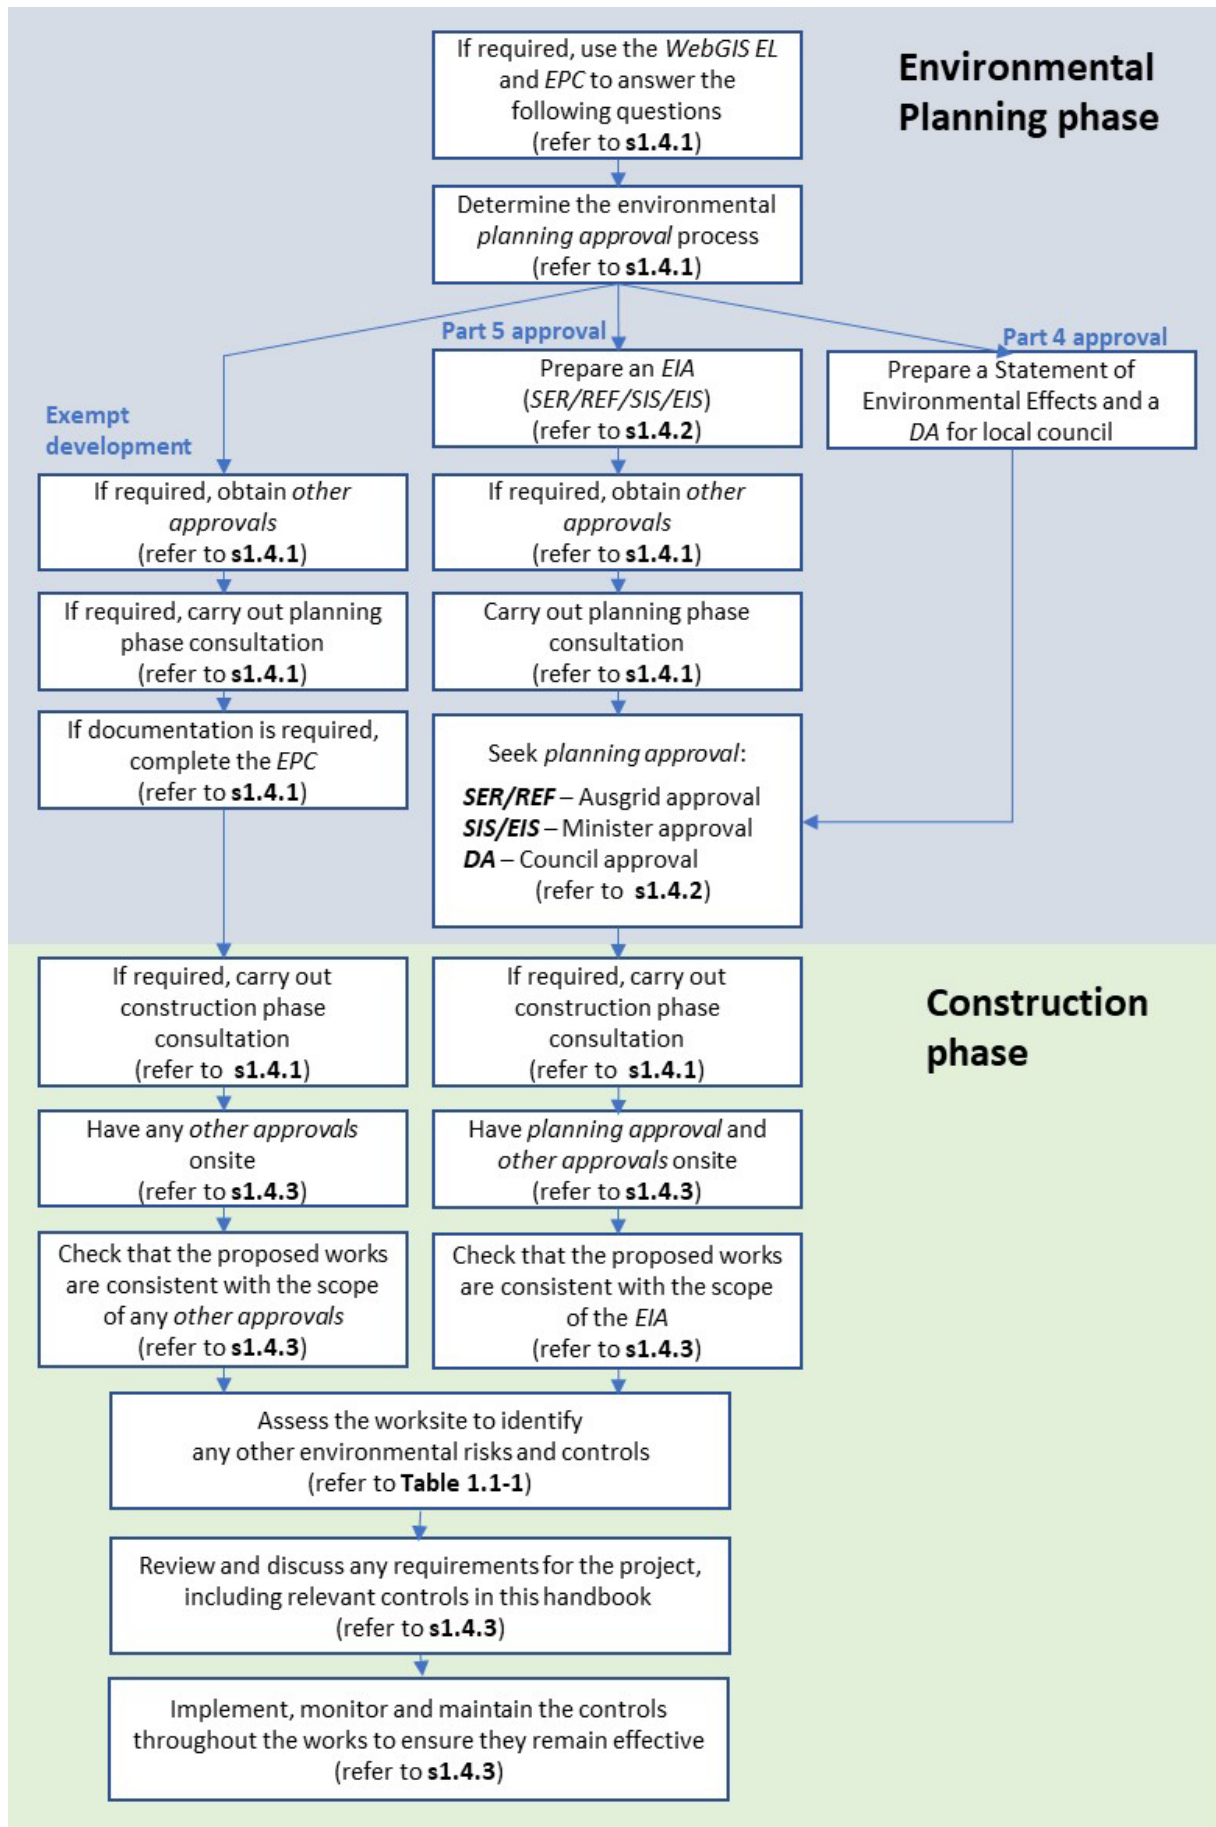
Environmental Planning phase

If required, use the WebGIS EL and EPC to answer the following questions (refer to **s1.4.1**)

Determine the environmental planning approval process (refer to **s1.4.1**)

Exempt development

Part 5 approval

Part 4 approval

Prepare an EIA (SER/REF/SIS/EIS) (refer to **s1.4.2**)

Prepare a Statement of Environmental Effects and a DA for local council

If required, obtain other approvals (refer to **s1.4.1**)

If required, obtain other approvals (refer to **s1.4.1**)

If required, carry out planning phase consultation (refer to **s1.4.1**)

Carry out planning phase consultation (refer to **s1.4.1**)

If documentation is required, complete the EPC (refer to **s1.4.1**)

Seek planning approval:

**SER/REF** – Ausgrid approval
**SIS/EIS** – Minister approval
**DA** – Council approval
(refer to **s1.4.2**)

Construction phase

If required, carry out construction phase consultation (refer to **s1.4.1**)

If required, carry out construction phase consultation (refer to **s1.4.1**)

Have any other approvals onsite (refer to **s1.4.3**)

Have planning approval and other approvals onsite (refer to **s1.4.3**)

Check that the proposed works are consistent with the scope of any other approvals (refer to **s1.4.3**)

Check that the proposed works are consistent with the scope of the EIA (refer to **s1.4.3**)

Assess the worksite to identify any other environmental risks and controls (refer to **Table 1.1-1**)

Review and discuss any requirements for the project, including relevant controls in this handbook (refer to **s1.4.3**)

Implement, monitor and maintain the controls throughout the works to ensure they remain effective (refer to **s1.4.3**)